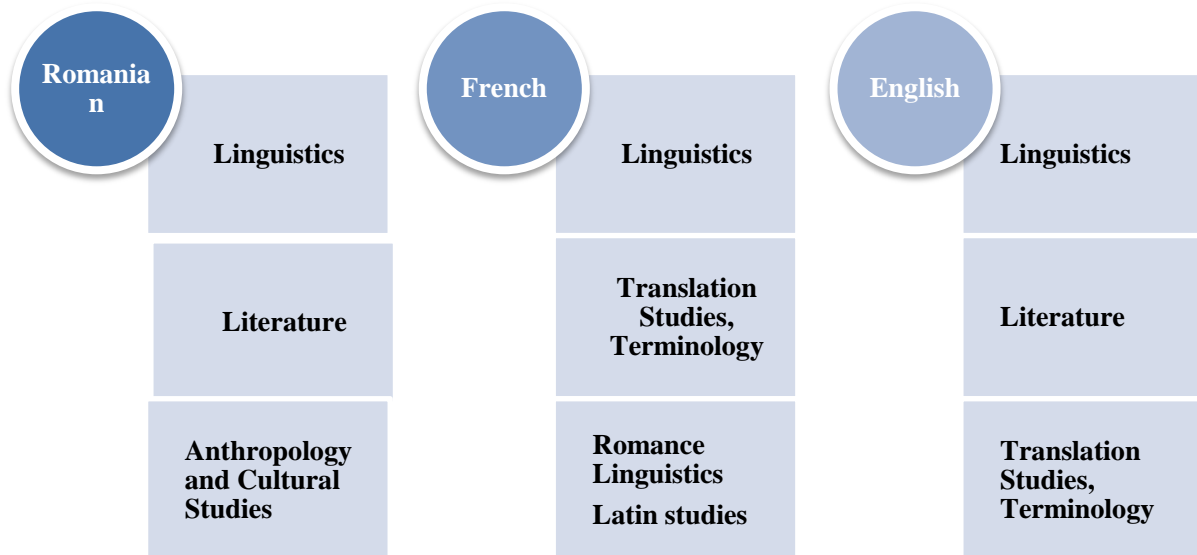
Romania
n

Linguistics

Literature

Anthropology and Cultural Studies

French

Linguistics

Translation Studies, Terminology

Romance Linguistics

Latin studies

English

Linguistics

Literature

Translation Studies, Terminology